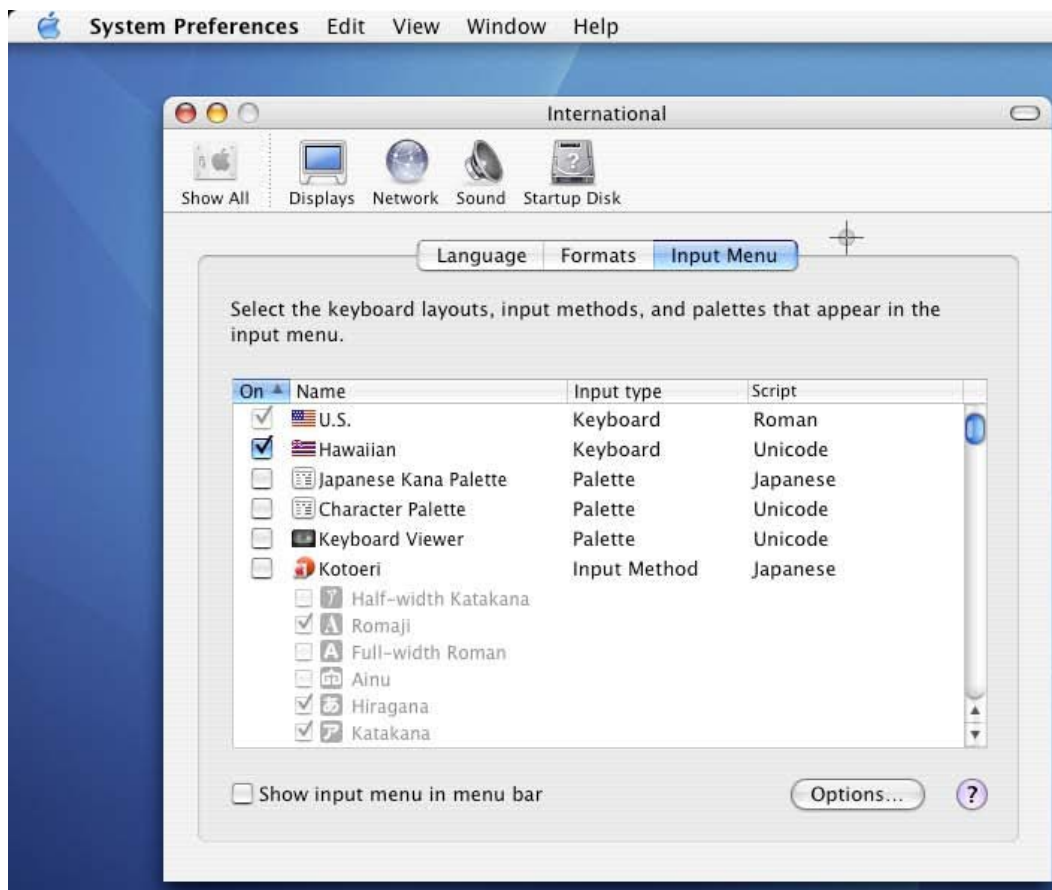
System Preferences Edit View Window Help

International

Show All Displays Network Sound Startup Disk

Language Formats Input Menu

Select the keyboard layouts, input methods, and palettes that appear in the input menu.

| On | Name | Input type | Script |
|---|---|---|---|
| ☑ | U.S. | Keyboard | Roman |
| ☑ | Hawaiian | Keyboard | Unicode |
| ☐ | Japanese Kana Palette | Palette | Japanese |
| ☐ | Character Palette | Palette | Unicode |
| ☐ | Keyboard Viewer | Palette | Unicode |
| ☐ | Kotoeri | Input Method | Japanese |
| ☐ | Half-width Katakana | | |
| ☑ | Romaji | | |
| ☐ | Full-width Roman | | |
| ☐ | Ainu | | |
| ☑ | Hiragana | | |
| ☑ | Katakana | | |

Show input menu in menu bar

Options...

?